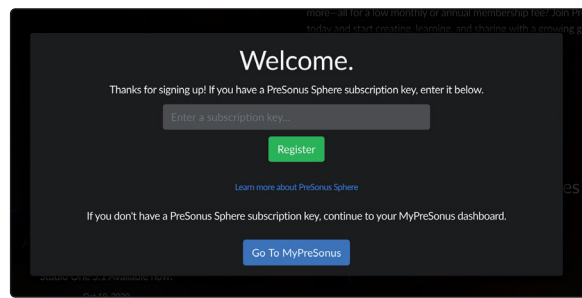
more—all for a low monthly or annual membership fee! Join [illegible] today and start creating, learning, and sharing with a growing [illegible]

Welcome.

Thanks for signing up! If you have a PreSonus Sphere subscription key, enter it below.

Enter a subscription key...

Register

Learn more about PreSonus Sphere

If you don't have a PreSonus Sphere subscription key, continue to your MyPreSonus dashboard.

Go To MyPreSonus

Studio One 5.1 Available Now!

Oct 19, 2020